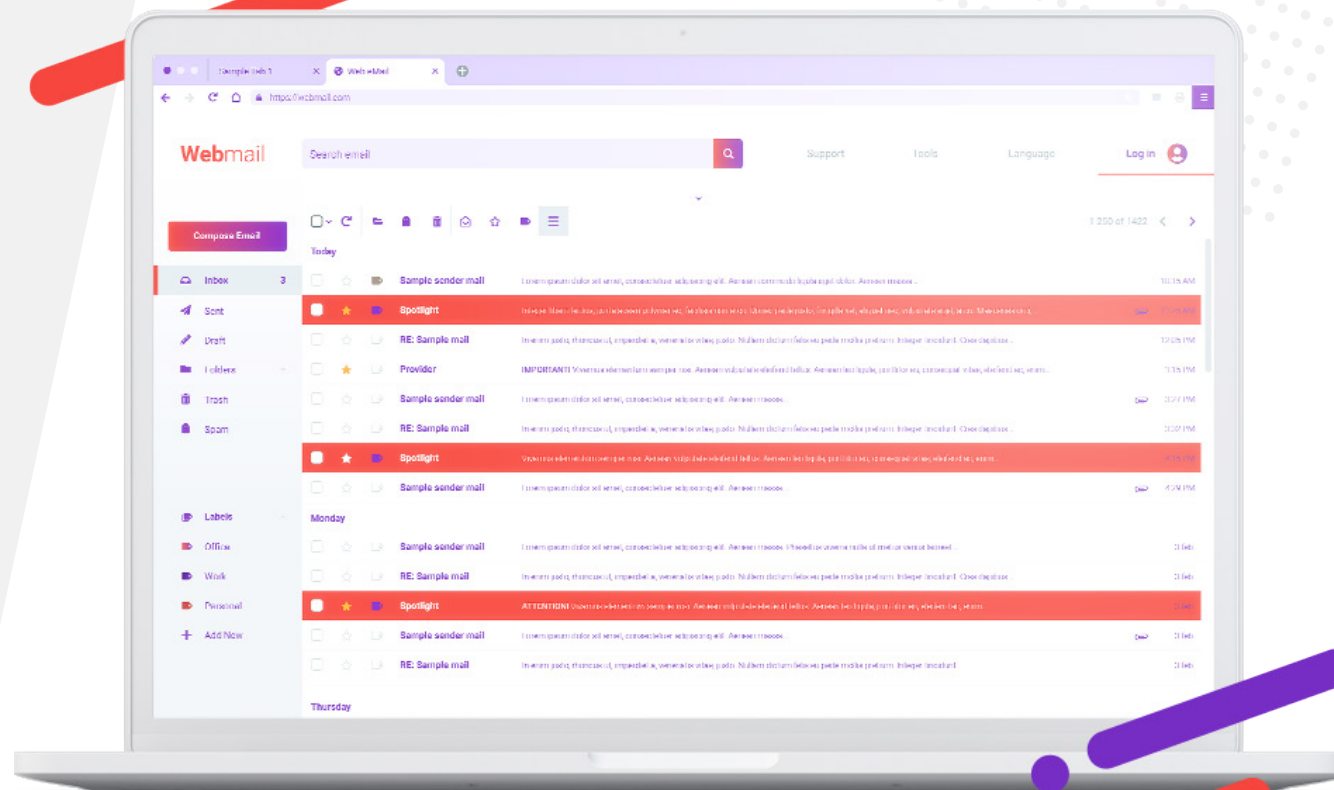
Sample tab 1
Web eMail
https://webmail.com

Webmail
Search email
Support
Tools
Language
Log in

Compose Email
Inbox 3
Sent
Draft
Folders
Trash
Spam

Labels
Office
Work
Personal
Add New

1-250 of 1422

Today
Sample sender mail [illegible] 10:15 AM
Spotlight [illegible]
RE: Sample mail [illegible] 12:05 PM
Provider IMPORTANT! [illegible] 1:15 PM
Sample sender mail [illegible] 3:27 PM
RE: Sample mail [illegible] 3:37 PM
Spotlight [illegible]
Sample sender mail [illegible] 4:29 PM

Monday
Sample sender mail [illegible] 3 feb
RE: Sample mail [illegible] 3 feb
Spotlight ATTENTION! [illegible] 3 feb
Sample sender mail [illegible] 3 feb
RE: Sample mail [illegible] 3 feb

Thursday